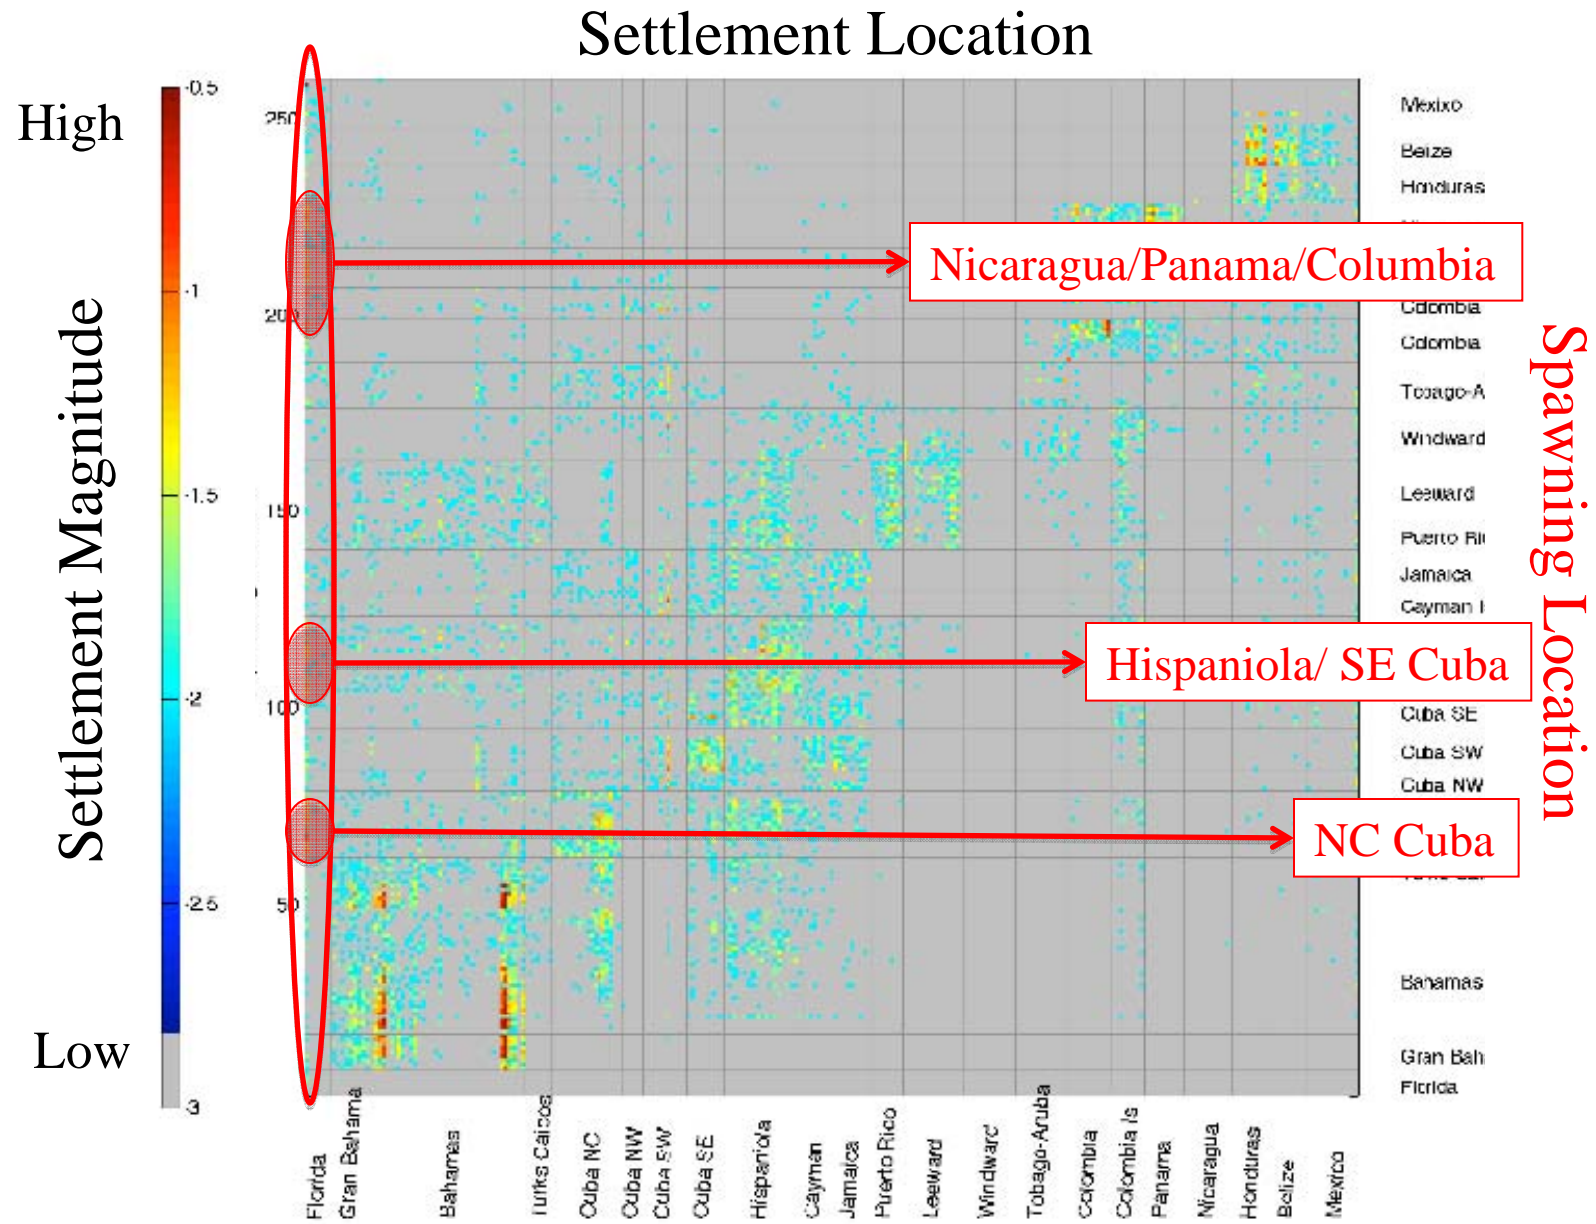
Settlement Location

High

Low

Settlement Magnitude

-0.5
-1
-1.5
-2
-2.5
-3

250
200
150
100
50

Mexixo
Beize
Honduras
Nicaragua/Panama/Columbia
Colombia
Colombia
Tobago-A
Windward
Leeward
Puerto Ri
Jamaica
Cayman I
Hispaniola/ SE Cuba
Cuba SE
Cuba SW
Cuba NW
NC Cuba
Bahamas
Gran Bah
Florida

Spawning Location

Florida
Gran Bahama
Bahamas
Turks Caicos
Cuba NC
Cuba NW
Cuba SW
Cuba SE
Hispaniola
Cayman
Jamaica
Puerto Rico
Leeward
Windward
Tobago-Aruba
Colombia
Colombia Is
Panama
Nicaragua
Honduras
Belize
Mexico